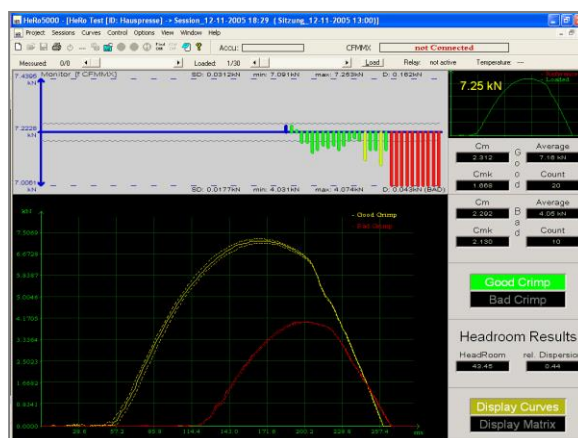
HeRo5000 - [HeRo Test [ID: Hauspresse] -> Session_12-11-2005 18:29 ( Sitzung_12-11-2005 13:00)]

Project Sessions Curves Control Options View Window Help

Accu: CFMMX not Connected

Measured: 0/0 Loaded: 1/30 Load Relay: not active Temperature: ---

7.4395 kN Monitor [FCFMMX] SD: 0.0312kN min: 7.091kN max: 7.263kN D: 0.182kN

7.2228 kN

7.0061 kN SD: 0.0177kN min: 4.031kN max: 4.074kN D: 0.043kN (BAD)

7.25 kN

| Cm | Average |
|---|---|
| 2.312 | 7.16 kN |
| Cmk | Count |
| 1.668 | 20 |

Good

| Cm | Average |
|---|---|
| 2.292 | 4.05 kN |
| Cmk | Count |
| 2.130 | 10 |

Bad

kN

7.5069

6.6728

5.8387

5.0046

4.1705

3.3364

2.5023

1.6682

0.8341

0.0000

28.6 57.2 85.8 114.4 143.0 171.6 200.2 228.8 257.4 mm

- Good Crimp
- Bad Crimp

Good Crimp

Bad Crimp

Headroom Results

HeadRoom rel. Dispersion

43.45 0.44

Display Curves

Display Matrix